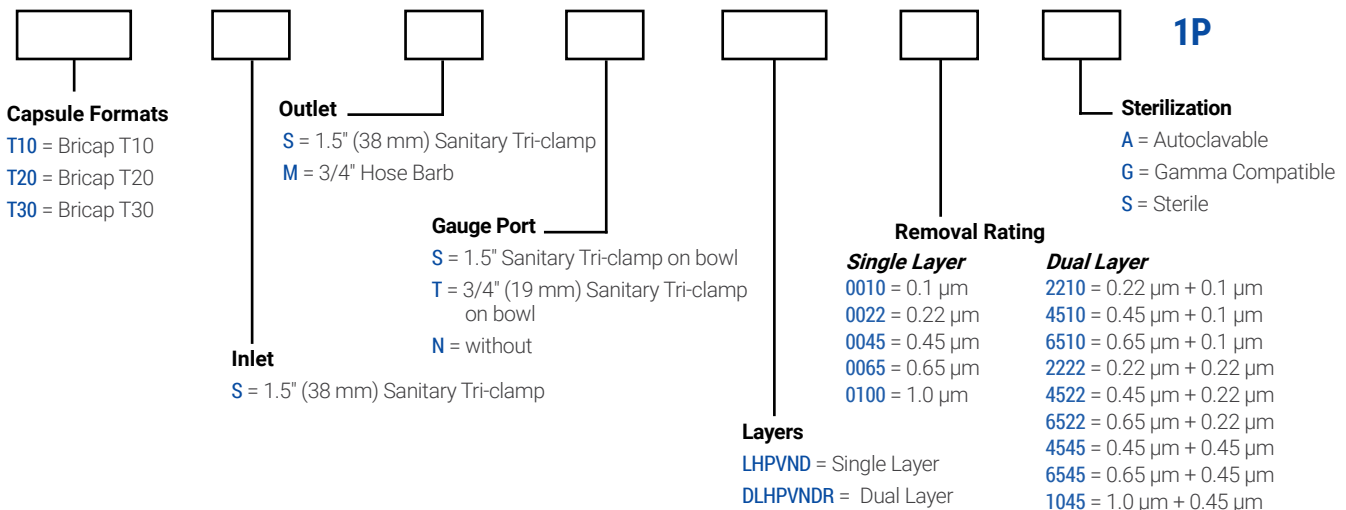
1P

Capsule Formats
T10 = Bricap T10
T20 = Bricap T20
T30 = Bricap T30

Outlet
S = 1.5" (38 mm) Sanitary Tri-clamp
M = 3/4" Hose Barb

Gauge Port
S = 1.5" Sanitary Tri-clamp on bowl
T = 3/4" (19 mm) Sanitary Tri-clamp on bowl
N = without

Inlet
S = 1.5" (38 mm) Sanitary Tri-clamp

Sterilization
A = Autoclavable
G = Gamma Compatible
S = Sterile

Removal Rating
Single Layer
0010 = 0.1 µm
0022 = 0.22 µm
0045 = 0.45 µm
0065 = 0.65 µm
0100 = 1.0 µm

Dual Layer
2210 = 0.22 µm + 0.1 µm
4510 = 0.45 µm + 0.1 µm
6510 = 0.65 µm + 0.1 µm
2222 = 0.22 µm + 0.22 µm
4522 = 0.45 µm + 0.22 µm
6522 = 0.65 µm + 0.22 µm
4545 = 0.45 µm + 0.45 µm
6545 = 0.65 µm + 0.45 µm
1045 = 1.0 µm + 0.45 µm

Layers
LHPVND = Single Layer
DLHPVNDR = Dual Layer